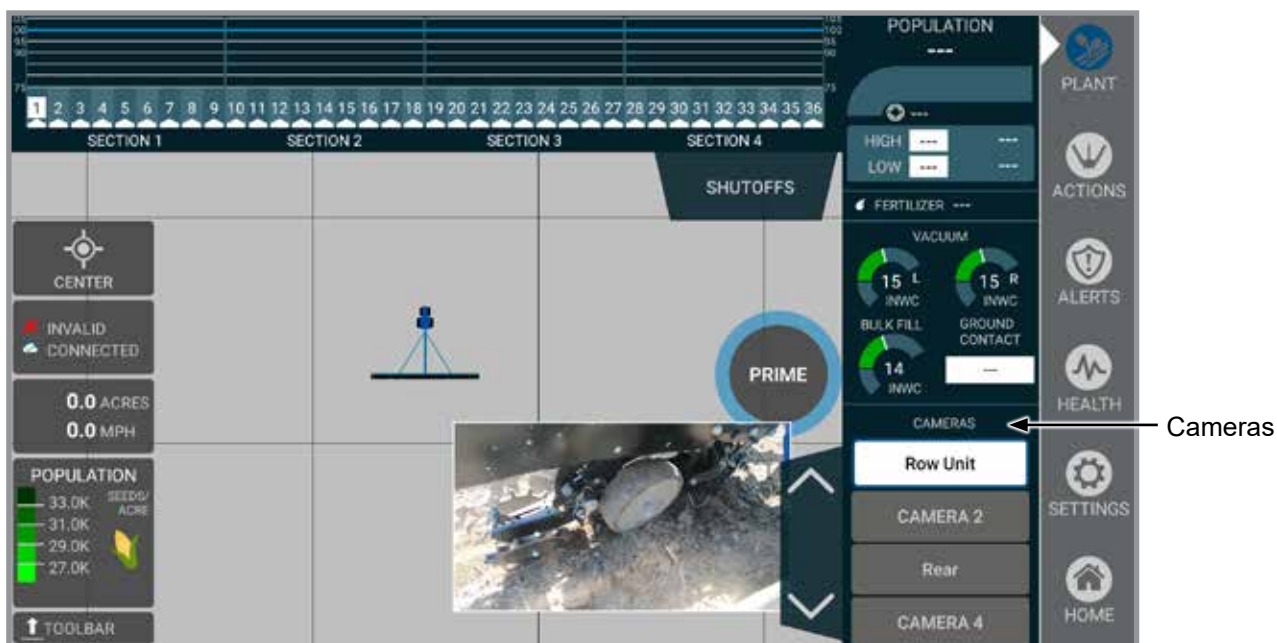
1 2 3 4 5 6 7 8 9 10 11 12 13 14 15 16 17 18 19 20 21 22 23 24 25 26 27 28 29 30 31 32 33 34 35 36
SECTION 1 SECTION 2 SECTION 3 SECTION 4

SHUTOFFS

POPULATION
---
---
HIGH --- ---
LOW --- ---
FERTILIZER ---
VACUUM
15 L INWC
15 R INWC
BULK FILL
GROUND CONTACT
14 INWC
—
CAMERAS
Row Unit
CAMERA 2
Rear
CAMERA 4

PLANT
ACTIONS
ALERTS
HEALTH
SETTINGS
HOME

CENTER
INVALID
CONNECTED
0.0 ACRES
0.0 MPH
POPULATION
SEEDS/ ACRE
33.0K
31.0K
29.0K
27.0K
TOOLBAR

PRIME

Cameras